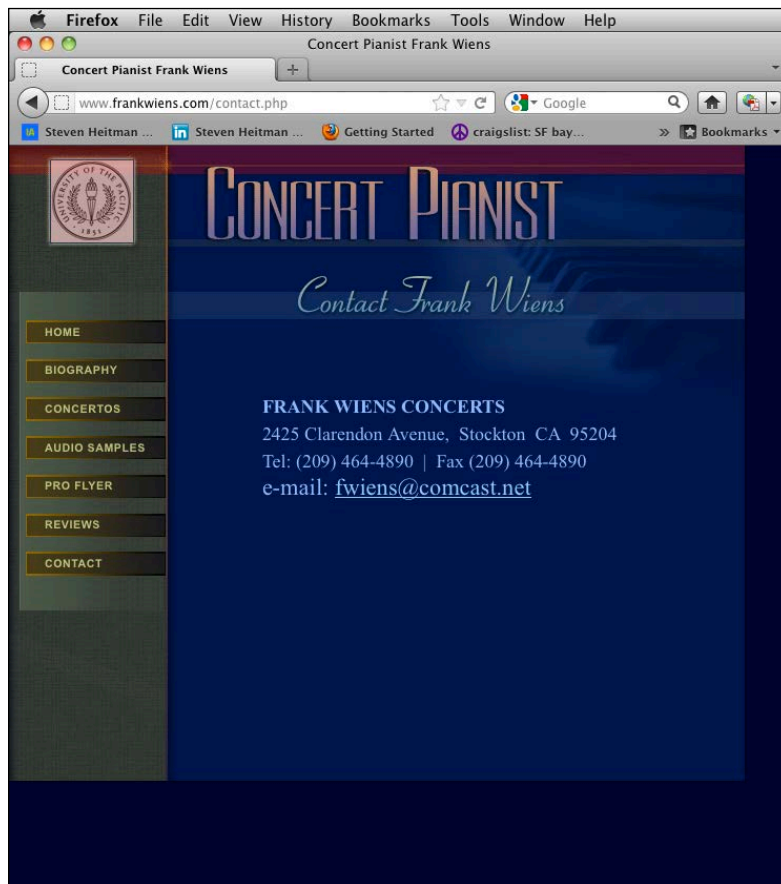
Firefox File Edit View History Bookmarks Tools Window Help

Concert Pianist Frank Wiens

Concert Pianist Frank Wiens

www.frankwiens.com/contact.php

Google

Steven Heitman ... Steven Heitman ... Getting Started craigslist: SF bay... » Bookmarks

UNIVERSITY OF THE PACIFIC 1851

CONCERT PIANIST

Contact Frank Wiens

HOME
BIOGRAPHY
CONCERTOS
AUDIO SAMPLES
PRO FLYER
REVIEWS
CONTACT

FRANK WIENS CONCERTS
2425 Clarendon Avenue, Stockton CA 95204
Tel: (209) 464-4890 | Fax (209) 464-4890
e-mail: fwiens@comcast.net